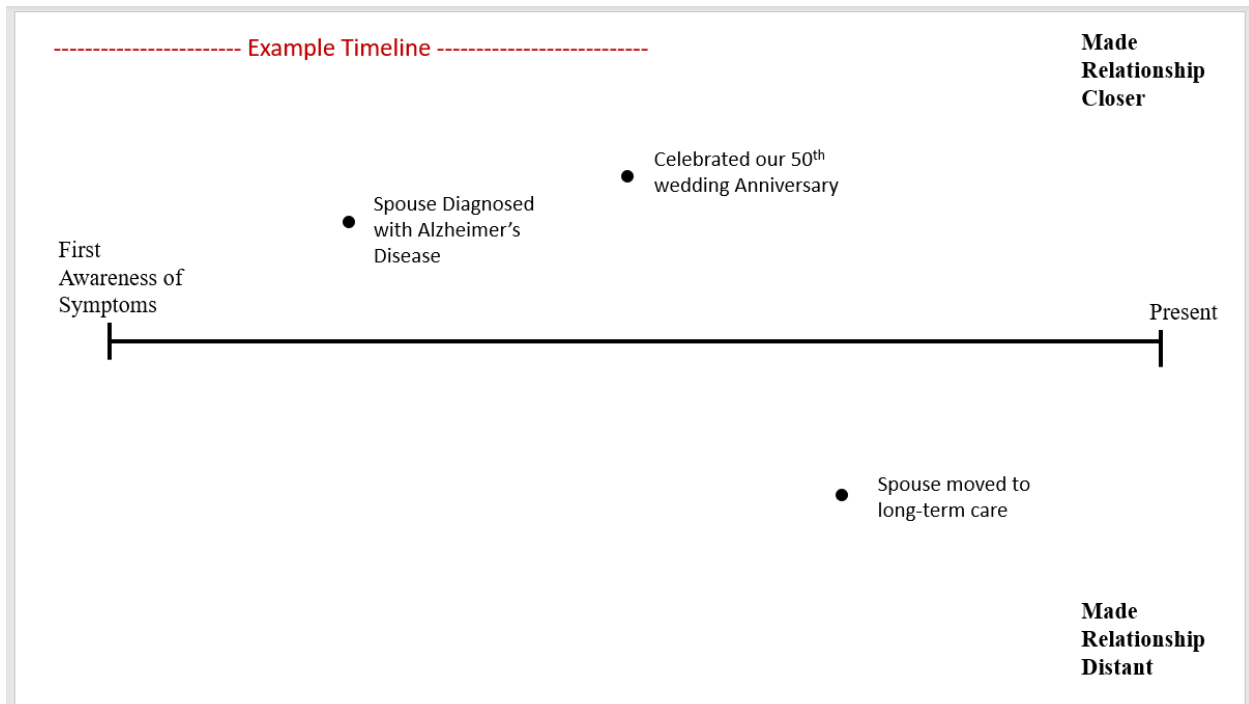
----------------------- Example Timeline --------------------------

Made Relationship Closer

Celebrated our 50$^{th}$ wedding Anniversary

Spouse Diagnosed with Alzheimer's Disease

First Awareness of Symptoms

Present

Spouse moved to long-term care

Made Relationship Distant